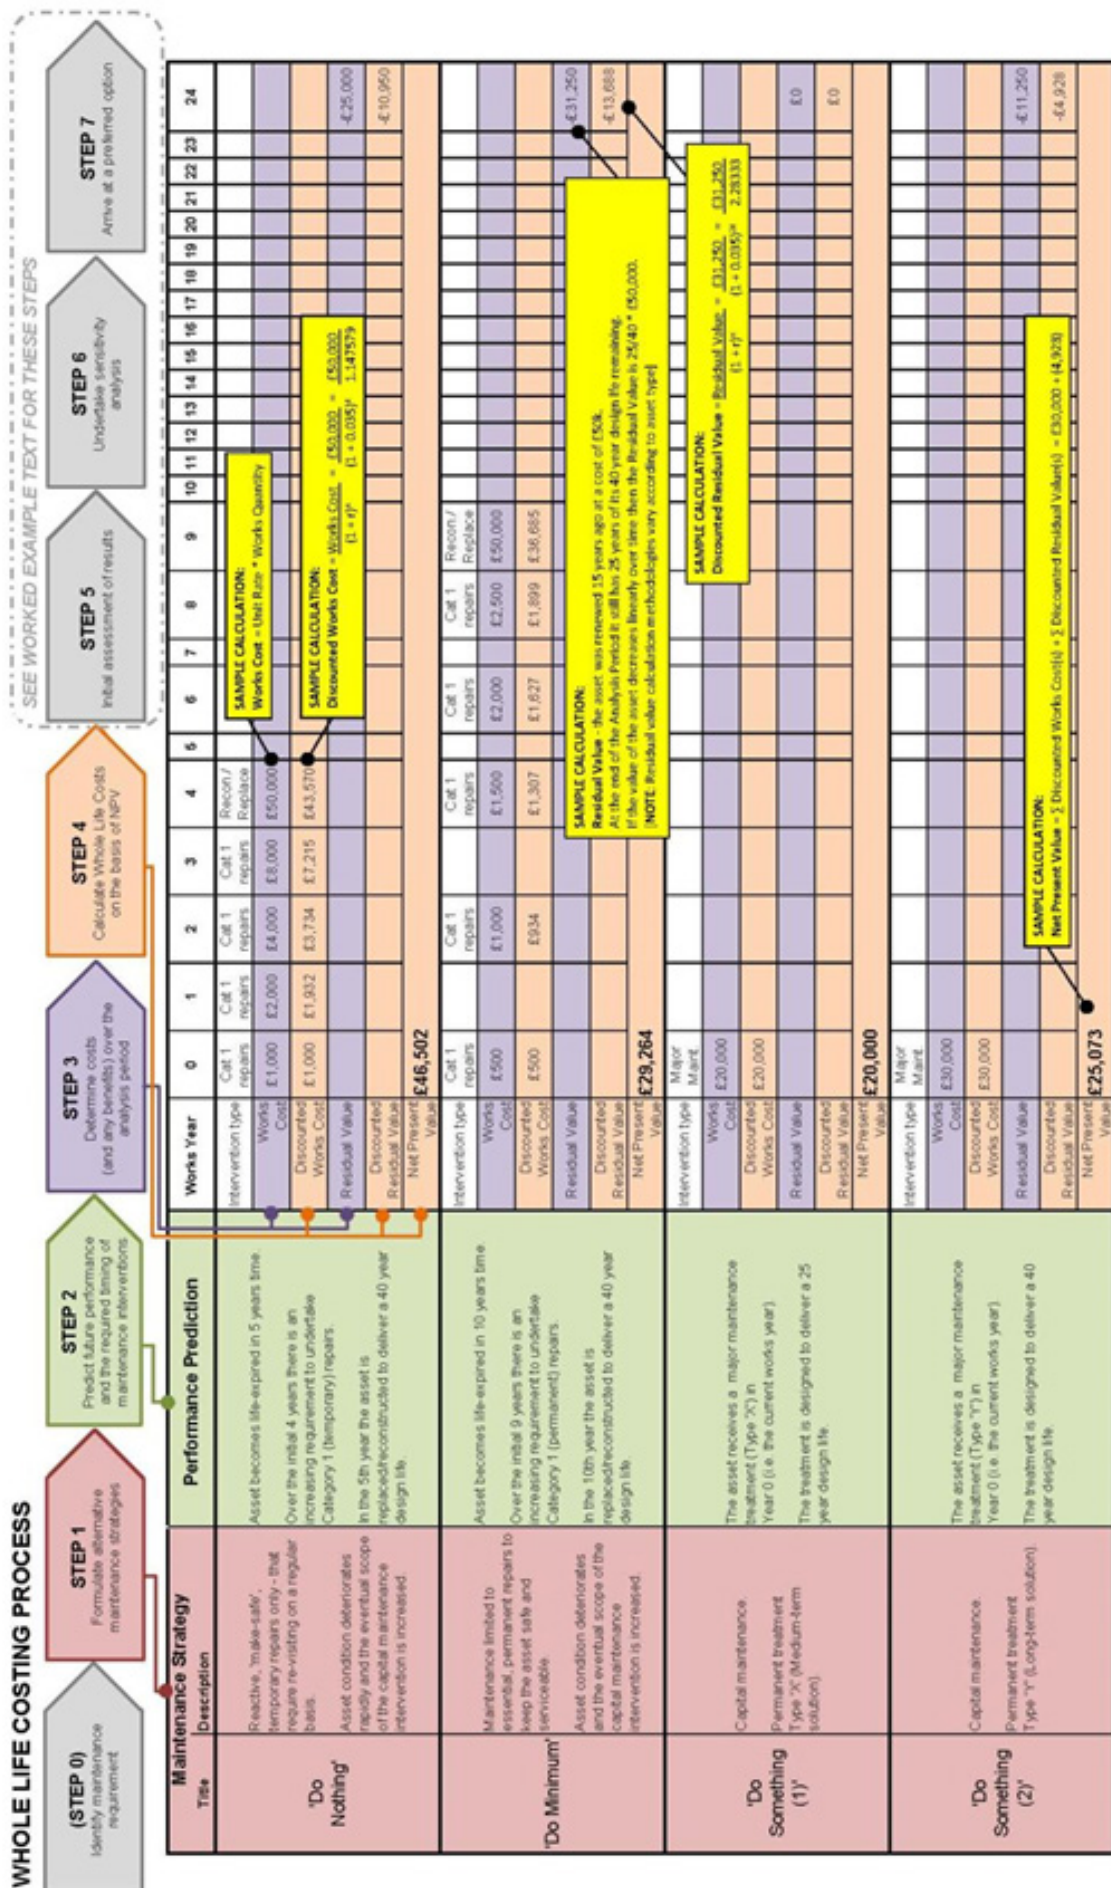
WHOLE LIFE COSTING PROCESS

(STEP 0)
Identify maintenance requirement

STEP 1
Formulate alternative maintenance strategies

STEP 2
Predict future performance and the required timing of maintenance interventions

STEP 3
Determine costs (and any benefits) over the analysis period

STEP 4
Calculate Whole Life Costs on the basis of NPV

SEE WORKED EXAMPLE TEXT FOR THESE STEPS

STEP 5
Initial assessment of results

STEP 6
Undertake sensitivity analysis

STEP 7
Arrive at a preferred option

| Maintenance Strategy Title | Description | Performance Prediction | Works Year | 0 | 1 | 2 | 3 | 4 | 5 | 6 | 7 | 8 | 9 | 10–23 | 24 |
|---|---|---|---|---|---|---|---|---|---|---|---|---|---|---|---|
| 'Do Nothing' | Reactive, 'make-safe', temporary repairs only - that require re-visiting on a regular basis. Asset condition deteriorates rapidly and the eventual scope of the capital maintenance intervention is increased. | Asset becomes life-expired in 5 years time. Over the initial 4 years there is an increasing requirement to undertake Category 1 (temporary) repairs. In the 5th year the asset is replaced/reconstructed to deliver a 40 year design life. | Intervention type | Cat 1 repairs | Cat 1 repairs | Cat 1 repairs | Cat 1 repairs | Recon / Replace | | | | | | | |
| | | | Works Cost | £1,000 | £2,000 | £4,000 | £8,000 | £50,000 | | | | | | | |
| | | | Discounted Works Cost | £1,000 | £1,932 | £3,734 | £7,215 | £43,570 | | | | | | | |
| | | | Residual Value | | | | | | | | | | | | -£25,000 |
| | | | Discounted Residual Value | | | | | | | | | | | | -£10,950 |
| | | | Net Present Value | £46,502 | | | | | | | | | | | |
| 'Do Minimum' | Maintenance limited to essential, permanent repairs to keep the asset safe and serviceable. Asset condition deteriorates and the eventual scope of the capital maintenance intervention is increased. | Asset becomes life-expired in 10 years time. Over the initial 9 years there is an increasing requirement to undertake Category 1 (permanent) repairs. In the 10th year the asset is replaced/reconstructed to deliver a 40 year design life. | Intervention type | Cat 1 repairs | Cat 1 repairs | Cat 1 repairs | | Cat 1 repairs | | Cat 1 repairs | | Cat 1 repairs | Recon / Replace | | |
| | | | Works Cost | £500 | | £1,000 | | £1,500 | | £2,000 | | £2,500 | £50,000 | | |
| | | | Discounted Works Cost | £500 | | £934 | | £1,307 | | £1,627 | | £1,899 | £36,685 | | |
| | | | Residual Value | | | | | | | | | | | | -£31,250 |
| | | | Discounted Residual Value | | | | | | | | | | | | -£13,688 |
| | | | Net Present Value | £29,264 | | | | | | | | | | | |
| 'Do Something (1)' | Capital maintenance. Permanent treatment Type 'X' (Medium-term solution). | The asset receives a major maintenance treatment (Type 'X') in Year 0 (i.e. the current works year). The treatment is designed to deliver a 25 year design life. | Intervention type | Major Maint. | | | | | | | | | | | |
| | | | Works Cost | £20,000 | | | | | | | | | | | |
| | | | Discounted Works Cost | £20,000 | | | | | | | | | | | |
| | | | Residual Value | | | | | | | | | | | | £0 |
| | | | Discounted Residual Value | | | | | | | | | | | | £0 |
| | | | Net Present Value | £20,000 | | | | | | | | | | | |
| 'Do Something (2)' | Capital maintenance. Permanent treatment Type 'Y' (Long-term solution). | The asset receives a major maintenance treatment (Type 'Y') in Year 0 (i.e. the current works year). The treatment is designed to deliver a 40 year design life. | Intervention type | Major Maint. | | | | | | | | | | | |
| | | | Works Cost | £30,000 | | | | | | | | | | | |
| | | | Discounted Works Cost | £30,000 | | | | | | | | | | | |
| | | | Residual Value | | | | | | | | | | | | -£11,250 |
| | | | Discounted Residual Value | | | | | | | | | | | | -£4,928 |
| | | | Net Present Value | £25,073 | | | | | | | | | | | |

SAMPLE CALCULATION:
Works Cost = Unit Rate * Works Quantity

SAMPLE CALCULATION:
Discounted Works Cost = $\frac{\text{Works Cost}}{(1+r)^n}$ = $\frac{£50,000}{(1+0.035)^4}$ = $\frac{£50,000}{1.147579}$

SAMPLE CALCULATION:
Residual Value - the asset was renewed 15 years ago at a cost of £50k.
At the end of the Analysis Period it still has 25 years of its 40 year design life remaining.
If the value of the asset decreases linearly over time then the Residual Value is 25/40 * £50,000.
[NOTE: Residual value calculation methodologies vary according to asset type]

SAMPLE CALCULATION:
Discounted Residual Value = $\frac{\text{Residual Value}}{(1+r)^n}$ = $\frac{-£31,250}{(1+0.035)^{24}}$ = $\frac{-£31,250}{2.28333}$

SAMPLE CALCULATION:
Net Present Value = Σ Discounted Works Cost(s) + Σ Discounted Residual Value(s) = £30,000 + (-£4,928)